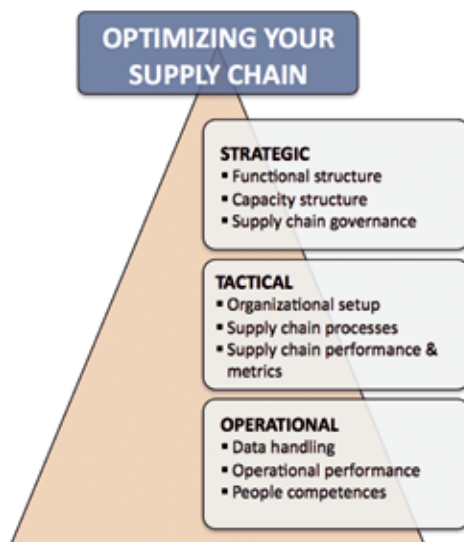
OPTIMIZING YOUR SUPPLY CHAIN

STRATEGIC
▪ Functional structure
▪ Capacity structure
▪ Supply chain governance

TACTICAL
▪ Organizational setup
▪ Supply chain processes
▪ Supply chain performance & metrics

OPERATIONAL
▪ Data handling
▪ Operational performance
▪ People competences